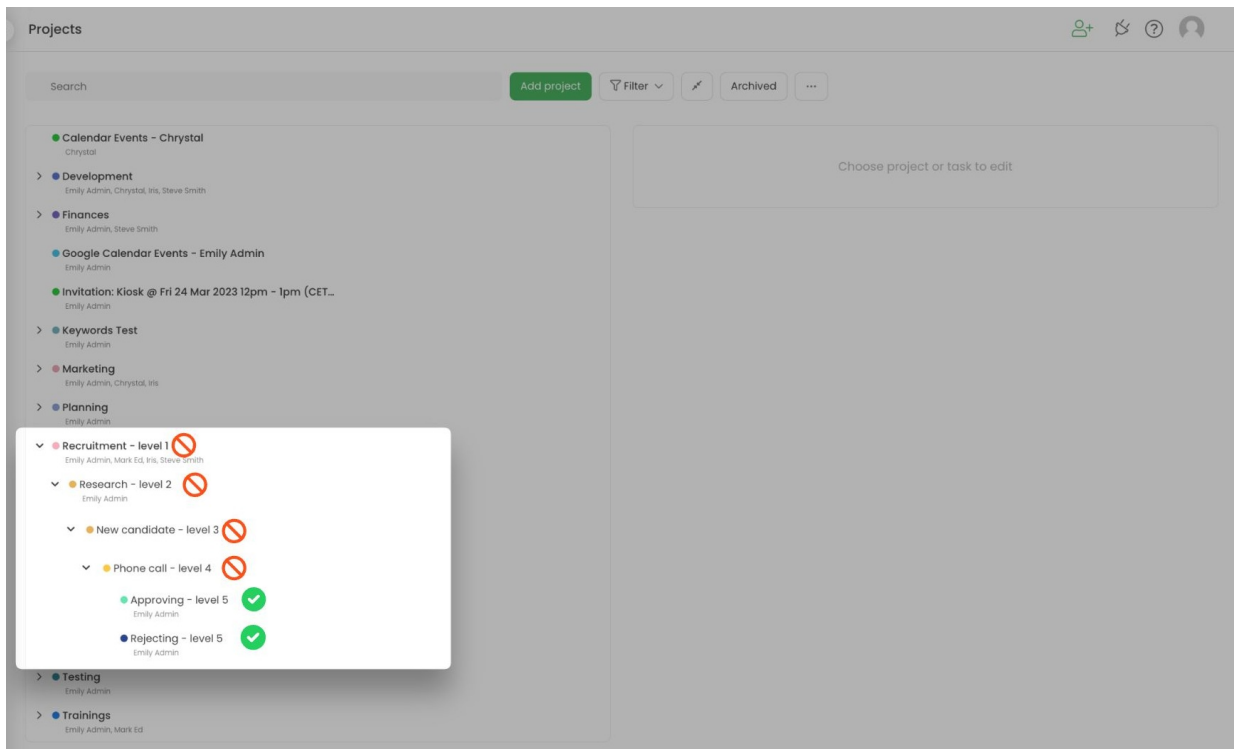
Projects

Search

Add project

Filter

Archived

...

Calendar Events - Chrystal
Chrystal

Development
Emily Admin, Chrystal, Iris, Steve Smith

Finances
Emily Admin, Steve Smith

Google Calendar Events - Emily Admin
Emily Admin

Invitation: Kiosk @ Fri 24 Mar 2023 12pm - 1pm (CET...
Emily Admin

Keywords Test
Emily Admin

Marketing
Emily Admin, Chrystal, Iris

Planning
Emily Admin

Recruitment - level 1
Emily Admin, Mark Ed, Iris, Steve Smith

Research - level 2
Emily Admin

New candidate - level 3

Phone call - level 4

Approving - level 5
Emily Admin

Rejecting - level 5
Emily Admin

Testing
Emily Admin

Trainings
Emily Admin, Mark Ed

Choose project or task to edit